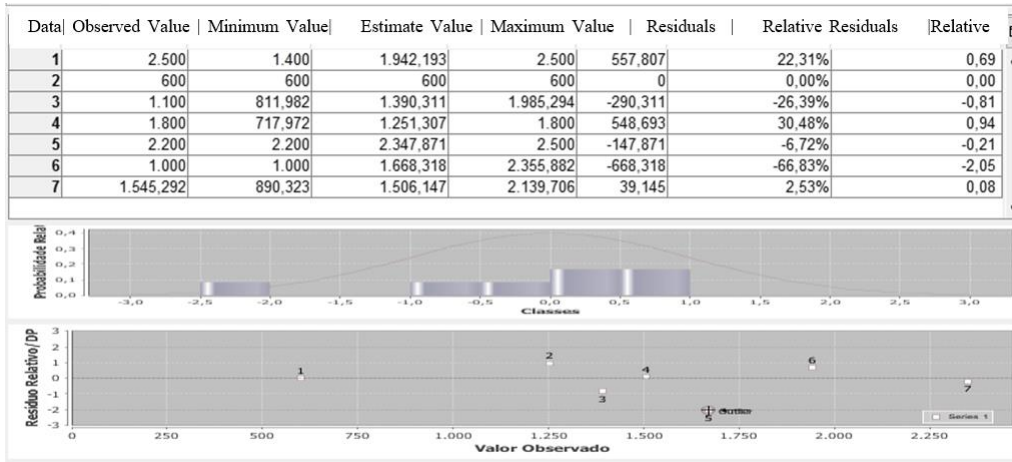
| Data | Observed Value | Minimum Value | Estimate Value | Maximum Value | Residuals | Relative Residuals | Relative |
|---|---|---|---|---|---|---|---|
| 1 | 2.500 | 1.400 | 1.942,193 | 2.500 | 557,807 | 22,31% | 0,69 |
| 2 | 600 | 600 | 600 | 600 | 0 | 0,00% | 0,00 |
| 3 | 1.100 | 811,982 | 1.390,311 | 1.985,294 | -290,311 | -26,39% | -0,81 |
| 4 | 1.800 | 717,972 | 1.251,307 | 1.800 | 548,693 | 30,48% | 0,94 |
| 5 | 2.200 | 2.200 | 2.347,871 | 2.500 | -147,871 | -6,72% | -0,21 |
| 6 | 1.000 | 1.000 | 1.668,318 | 2.355,882 | -668,318 | -66,83% | -2,05 |
| 7 | 1.545,292 | 890,323 | 1.506,147 | 2.139,706 | 39,145 | 2,53% | 0,08 |

Probabilidade Relat
0,4
0,3
0,2
0,1
0,0
-3,0 -2,5 -2,0 -1,5 -1,0 -0,5 0,0 0,5 1,0 1,5 2,0 2,5 3,0
Classes

Resíduo Relativo / DP
3
2
1
0
-1
-2
-3
1 2 3 4 5 6 7
Outlier
Series 1
0 250 500 750 1.000 1.250 1.500 1.750 2.000 2.250
Valor Observado